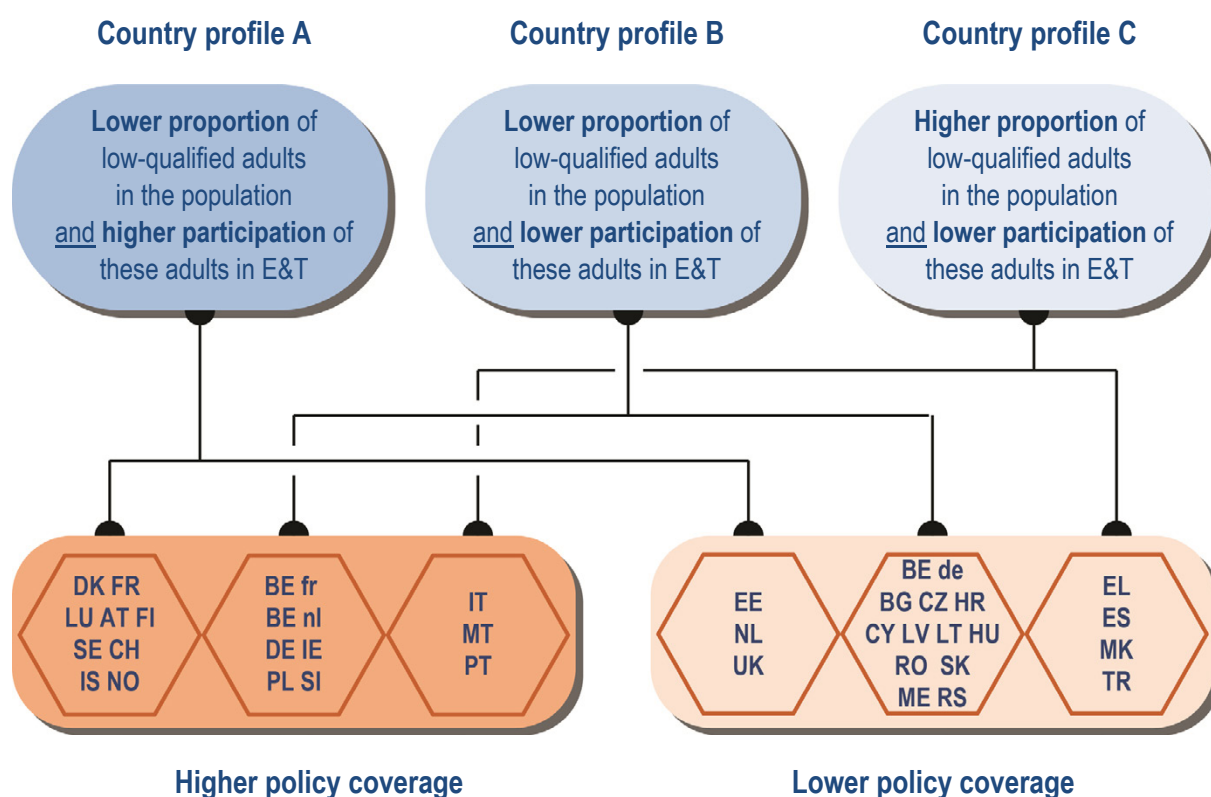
Country profile A

Lower proportion of low-qualified adults in the population and higher participation of these adults in E&T

Country profile B

Lower proportion of low-qualified adults in the population and lower participation of these adults in E&T

Country profile C

Higher proportion of low-qualified adults in the population and lower participation of these adults in E&T

DK FR LU AT FI SE CH IS NO

BE fr BE nl DE IE PL SI

IT MT PT

EE NL UK

BE de BG CZ HR CY LV LT HU RO SK ME RS

EL ES MK TR

Higher policy coverage

Lower policy coverage